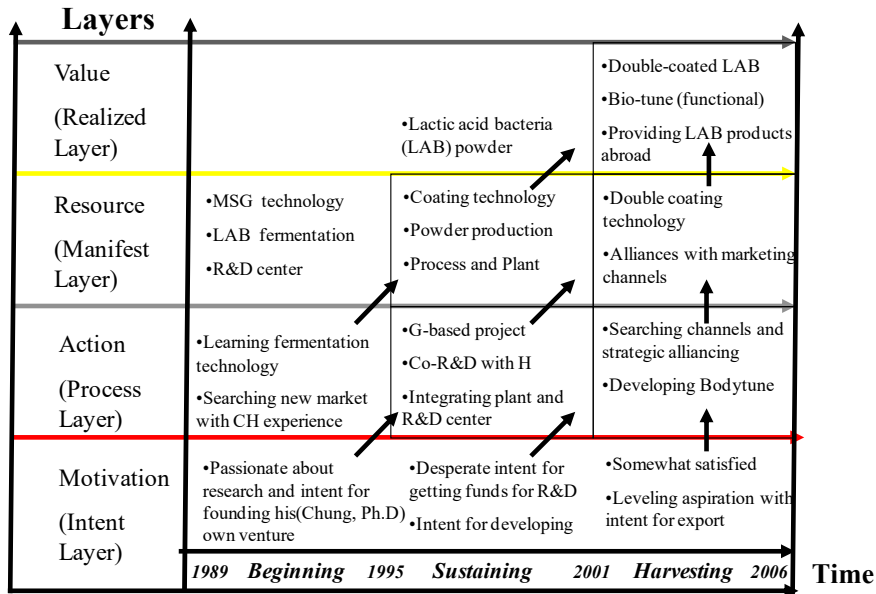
Layers

| | | | |
|---|---|---|---|
| Value (Realized Layer) | | •Lactic acid bacteria (LAB) powder | •Double-coated LAB •Bio-tune (functional) •Providing LAB products abroad |
| Resource (Manifest Layer) | •MSG technology •LAB fermentation •R&D center | •Coating technology •Powder production •Process and Plant | •Double coating technology •Alliances with marketing channels |
| Action (Process Layer) | •Learning fermentation technology •Searching new market with CH experience | •G-based project •Co-R&D with H •Integrating plant and R&D center | •Searching channels and strategic alliancing •Developing Bodytune |
| Motivation (Intent Layer) | •Passionate about research and intent for founding his(Chung, Ph.D) own venture | •Desperate intent for getting funds for R&D •Intent for developing | •Somewhat satisfied •Leveling aspiration with intent for export |

1989 Beginning 1995 Sustaining 2001 Harvesting 2006 Time